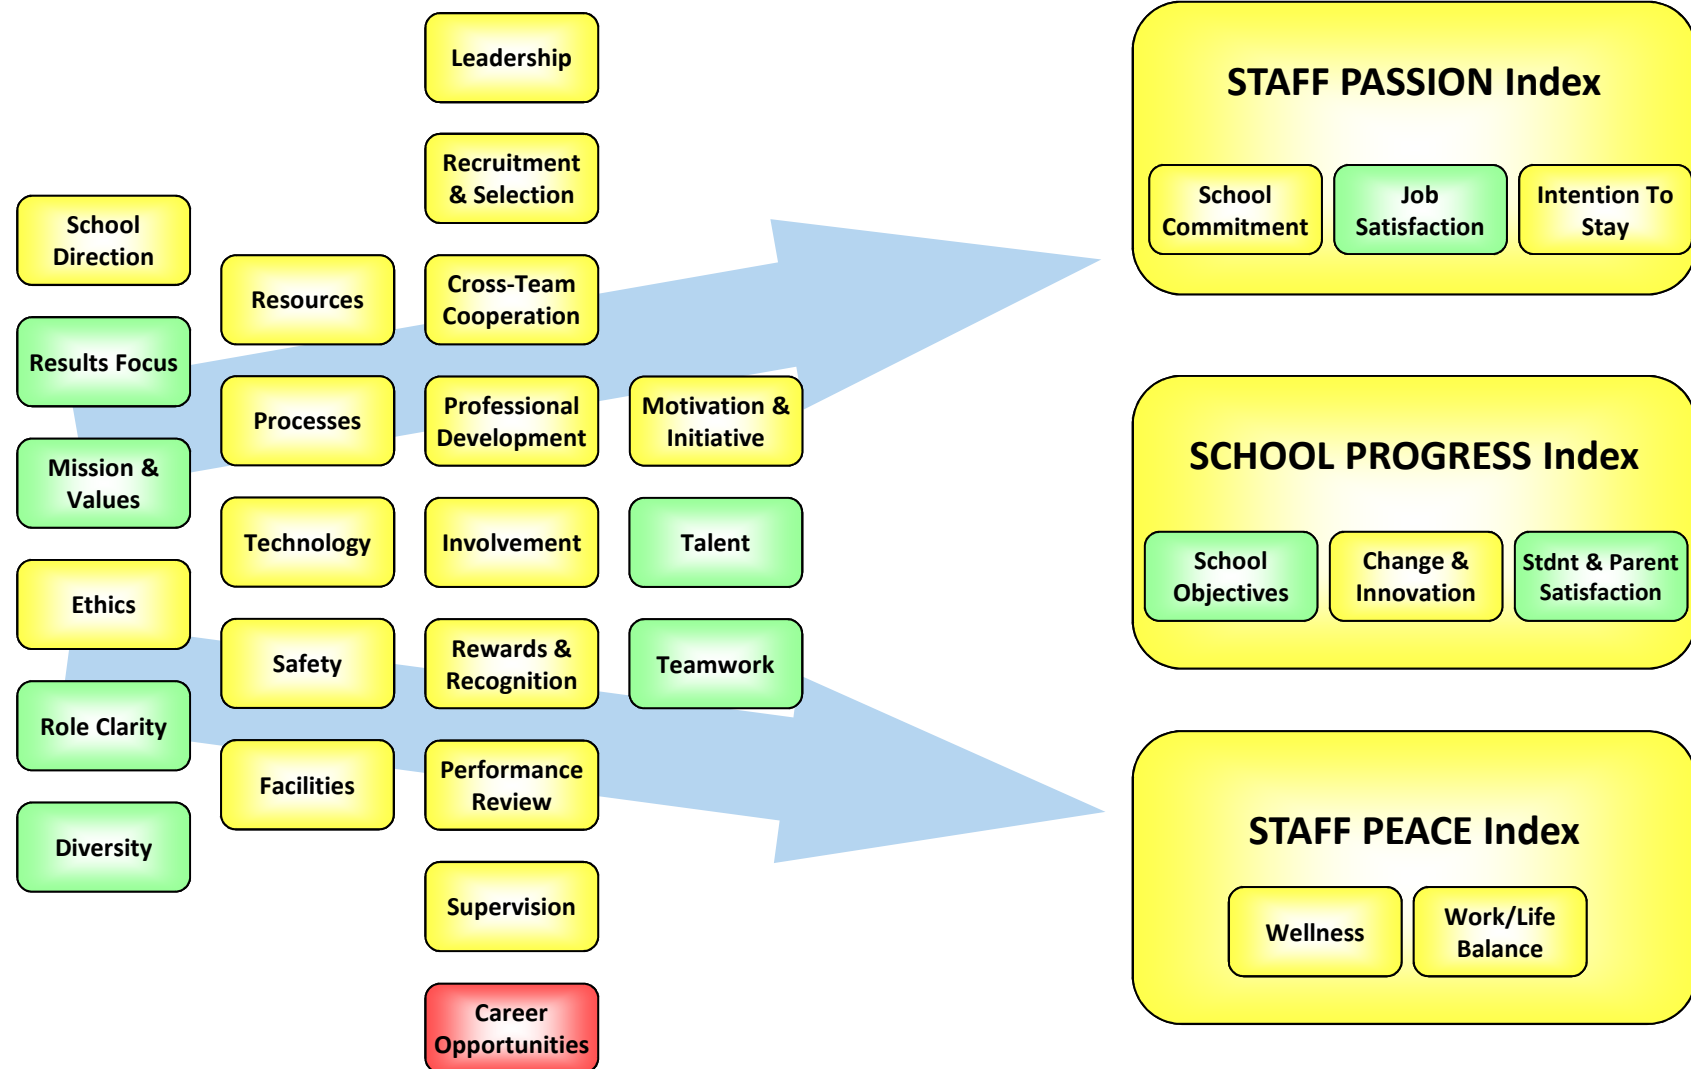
School Direction

Results Focus

Mission & Values

Ethics

Role Clarity

Diversity

Resources

Processes

Technology

Safety

Facilities

Leadership

Recruitment & Selection

Cross-Team Cooperation

Professional Development

Involvement

Rewards & Recognition

Performance Review

Supervision

Career Opportunities

Motivation & Initiative

Talent

Teamwork

STAFF PASSION Index

School Commitment

Job Satisfaction

Intention To Stay

SCHOOL PROGRESS Index

School Objectives

Change & Innovation

Stdnt & Parent Satisfaction

STAFF PEACE Index

Wellness

Work/Life Balance